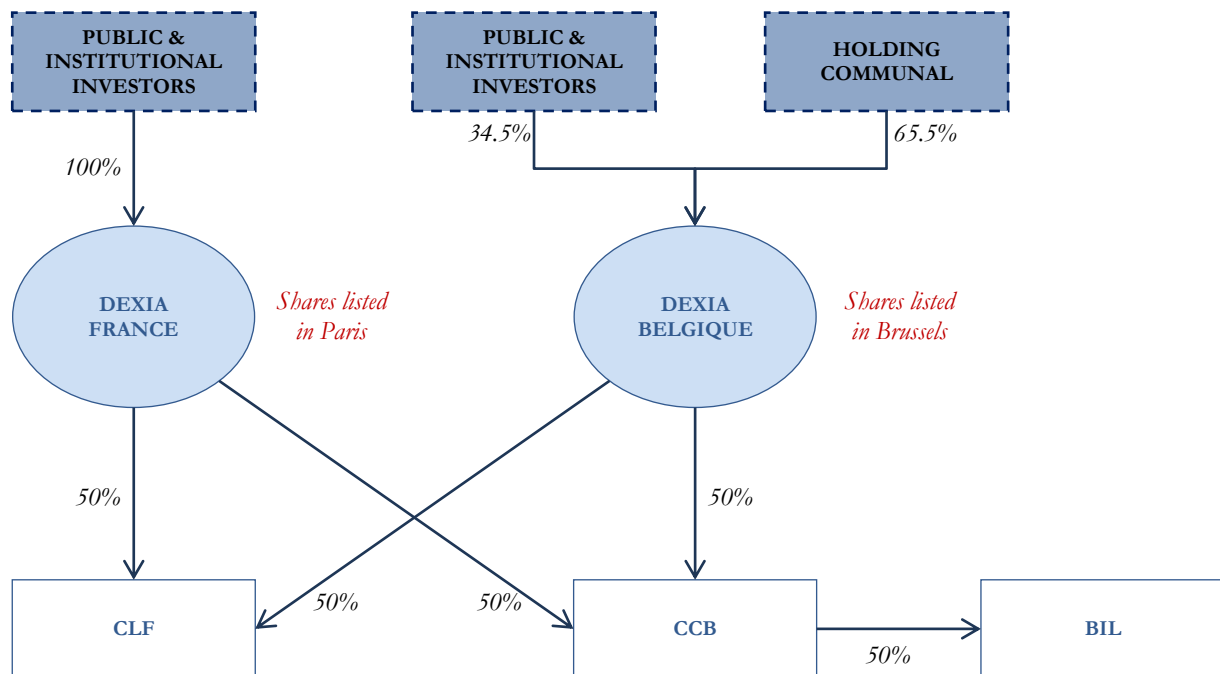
PUBLIC & INSTITUTIONAL INVESTORS

PUBLIC & INSTITUTIONAL INVESTORS

HOLDING COMMUNAL

100%

34.5%

65.5%

DEXIA FRANCE

Shares listed in Paris

DEXIA BELGIQUE

Shares listed in Brussels

50%

50%

50%

50%

CLF

CCB

BIL

50%